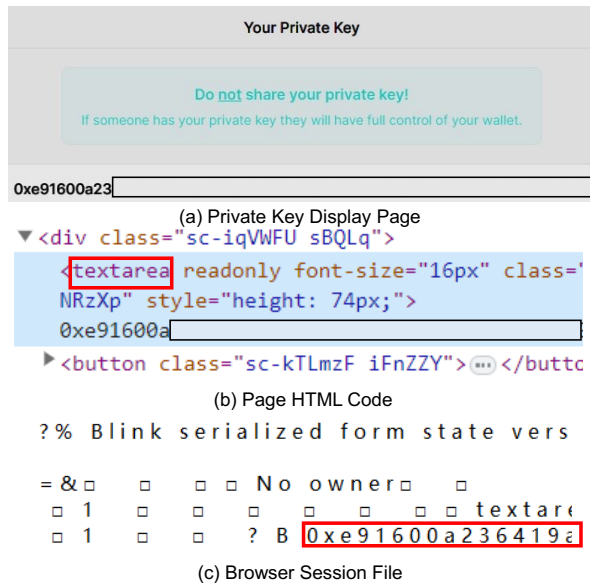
Your Private Key

Do not share your private key!

If someone has your private key they will have full control of your wallet.

0xe91600a23

(a) Private Key Display Page

<div class="sc-iqVWFU sBQLq">

<textarea readonly font-size="16px" class="

NRzXp" style="height: 74px;">

0xe91600a

<button class="sc-kTLmzF iFnZZY">⋯</butto

(b) Page HTML Code

?% Blink serialized form state vers

= & □ □ □ □ No owner □ □

□ 1 □ □ □ □ □ □ textare

□ 1 □ □ ? B 0xe91600a236419a

(c) Browser Session File